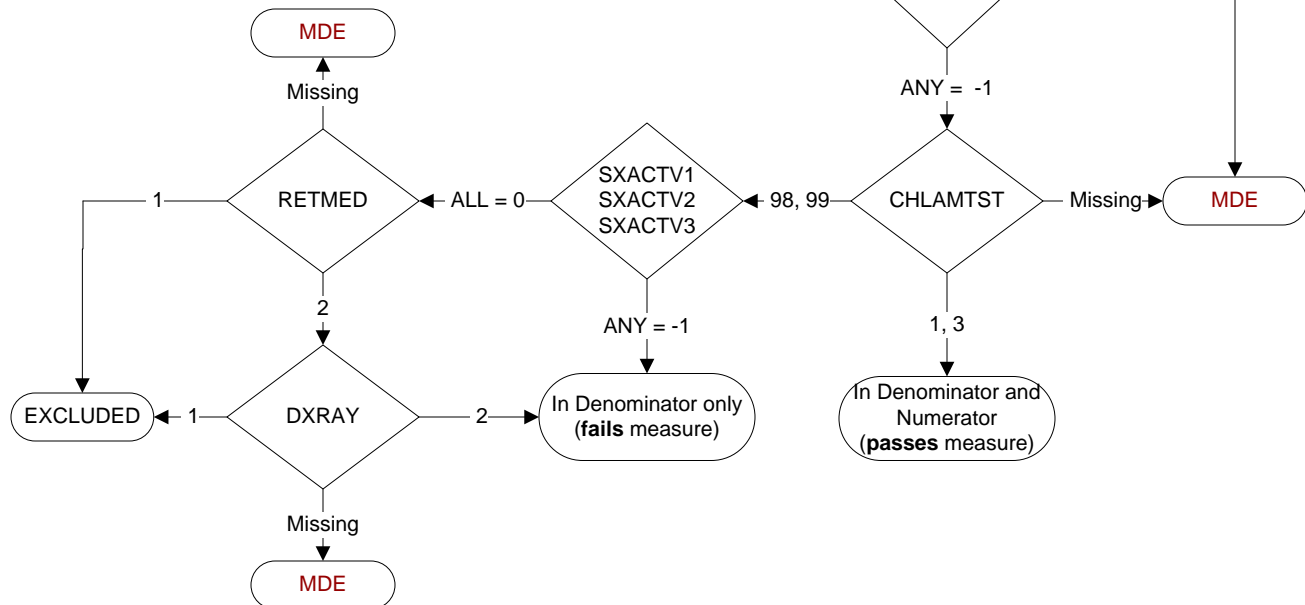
MDE

Missing

ANY = -1

1

RETMED

ALL = 0

SXACTV1
SXACTV2
SXACTV3

98, 99

CHLAMTST

Missing

MDE

2

ANY = -1

1, 3

EXCLUDED

1

DXRAY

2

In Denominator only (**fails** measure)

In Denominator and Numerator (**passes** measure)

Missing

MDE